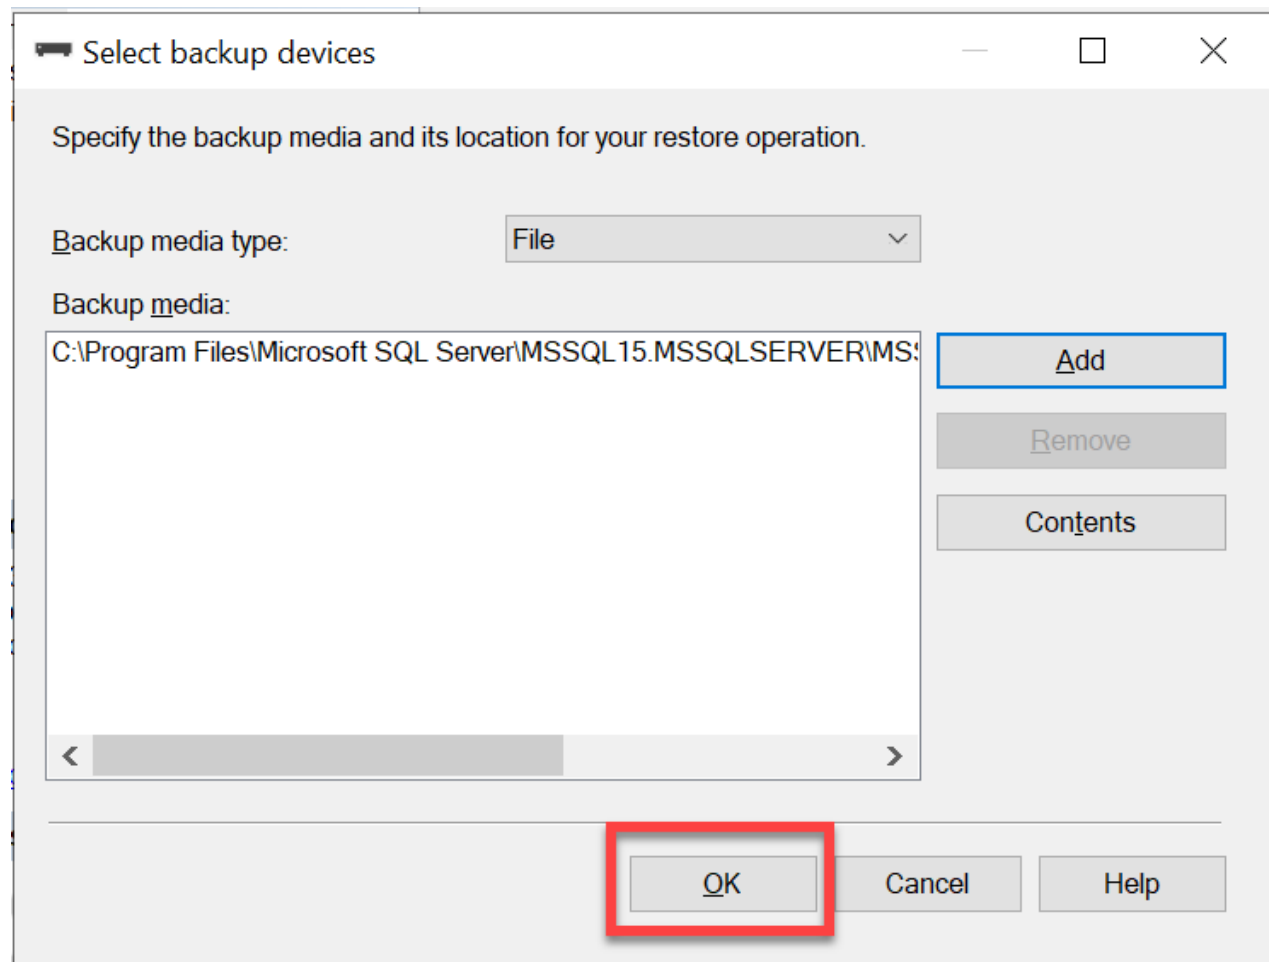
Select backup devices

Specify the backup media and its location for your restore operation.

Backup media type: File

Backup media:

C:\Program Files\Microsoft SQL Server\MSSQL15.MSSQLSERVER\MS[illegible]

Add

Remove

Contents

OK

Cancel

Help